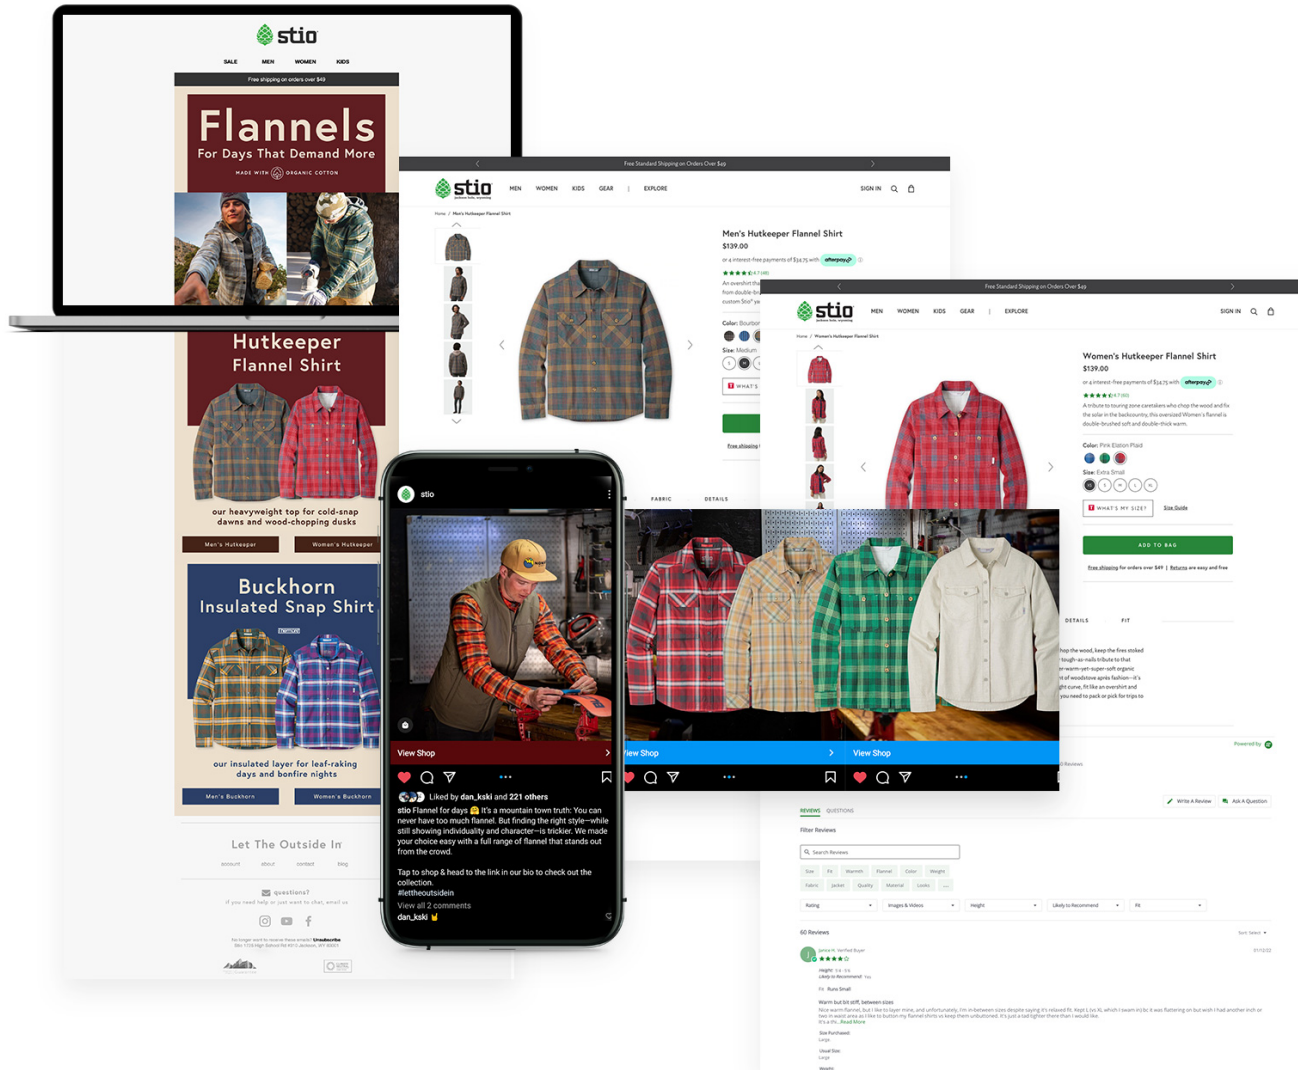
stio

SALE MEN WOMEN KIDS

Free shipping on orders over $49

Flannels
For Days That Demand More
MADE WITH ORGANIC COTTON

Hutkeeper
Flannel Shirt

our heavyweight top for cold-snap dawns and wood-chopping dusks

Men's Hutkeeper Women's Hutkeeper

Buckhorn
Insulated Snap Shirt

our insulated layer for leaf-raking days and bonfire nights

Men's Buckhorn Women's Buckhorn

Let The Outside In

account about contact blog

questions?

Free Standard Shipping on Orders Over $49

stio MEN WOMEN KIDS GEAR EXPLORE SIGN IN

Home / Men's Hutkeeper Flannel Shirt

Men's Hutkeeper Flannel Shirt
$139.00
or 4 interest-free payments of $34.75 with afterpay

Color: Bourbon
Size: Medium

FABRIC DETAILS

Free Standard Shipping on Orders Over $49

stio MEN WOMEN KIDS GEAR EXPLORE SIGN IN

Home / Women's Hutkeeper Flannel Shirt

Women's Hutkeeper Flannel Shirt
$139.00
or 4 interest-free payments of $34.75 with afterpay

A tribute to touring zone caretakers who chop the wood and fix the solar in the backcountry, this oversized Women's flannel is double-brushed soft and double-thick warm.

Color: Pink Elston Plaid
Size: Extra Small

WHAT'S MY SIZE? Size Guide

ADD TO BAG

Free shipping for orders over $49 | Returns are easy and free

DETAILS FIT

stio

View Shop

View Shop

View Shop

Liked by dan_kski and 221 others

stio Flannel for days 😁 It's a mountain town truth: You can never have too much flannel. But finding the right style—while still showing individuality and character—is trickier. We made your choice easy with a full range of flannel that stands out from the crowd.

Tap to shop & head to the link in our bio to check out the collection.
#lettheoutsidein

View all 2 comments
dan_kski 🤘

Write A Review Ask A Question

REVIEWS QUESTIONS

Filter Reviews

Search Reviews

60 Reviews